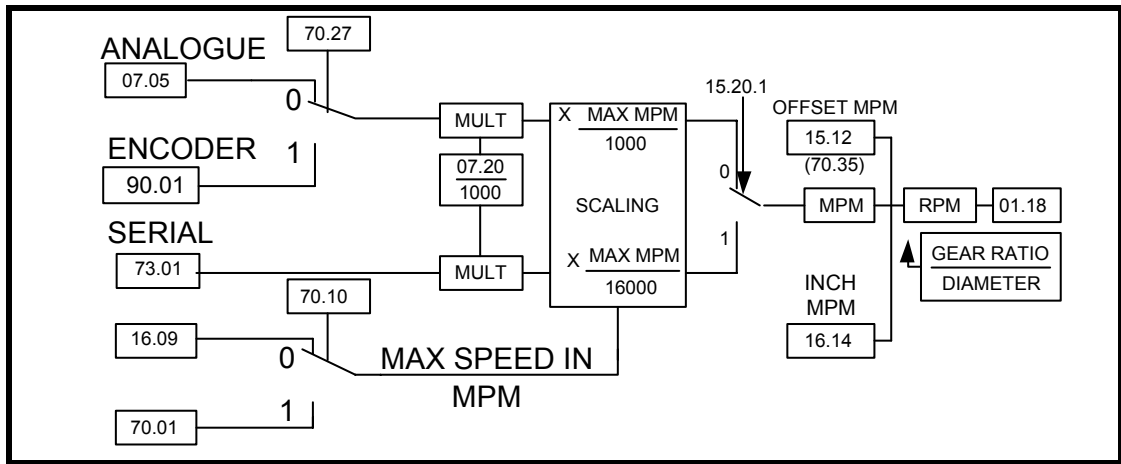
ANALOGUE
70.27
07.05
0
ENCODER
1
90.01
MULT
07.20
1000
MULT
SERIAL
73.01
X MAX MPM
1000
SCALING
X MAX MPM
16000
70.10
16.09
0
MAX SPEED IN MPM
70.01
1
15.20.1
0
1
OFFSET MPM
15.12
(70.35)
MPM
RPM
01.18
GEAR RATIO
DIAMETER
INCH MPM
16.14